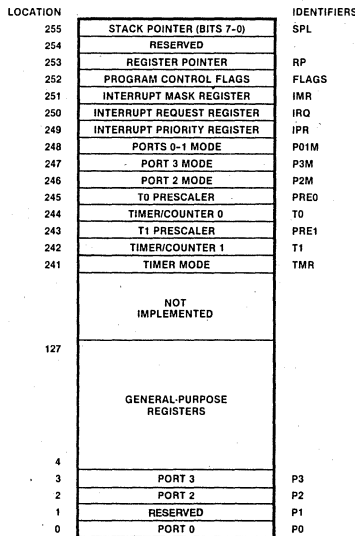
| LOCATION | | IDENTIFIERS |
|---|---|---|
| 255 | STACK POINTER (BITS 7-0) | SPL |
| 254 | RESERVED | |
| 253 | REGISTER POINTER | RP |
| 252 | PROGRAM CONTROL FLAGS | FLAGS |
| 251 | INTERRUPT MASK REGISTER | IMR |
| 250 | INTERRUPT REQUEST REGISTER | IRQ |
| 249 | INTERRUPT PRIORITY REGISTER | IPR |
| 248 | PORTS 0-1 MODE | P01M |
| 247 | PORT 3 MODE | P3M |
| 246 | PORT 2 MODE | P2M |
| 245 | T0 PRESCALER | PRE0 |
| 244 | TIMER/COUNTER 0 | T0 |
| 243 | T1 PRESCALER | PRE1 |
| 242 | TIMER/COUNTER 1 | T1 |
| 241 | TIMER MODE | TMR |
| | NOT IMPLEMENTED | |
| 127 | GENERAL-PURPOSE REGISTERS | |
| 4 | | |
| 3 | PORT 3 | P3 |
| 2 | PORT 2 | P2 |
| 1 | RESERVED | P1 |
| 0 | PORT 0 | P0 |